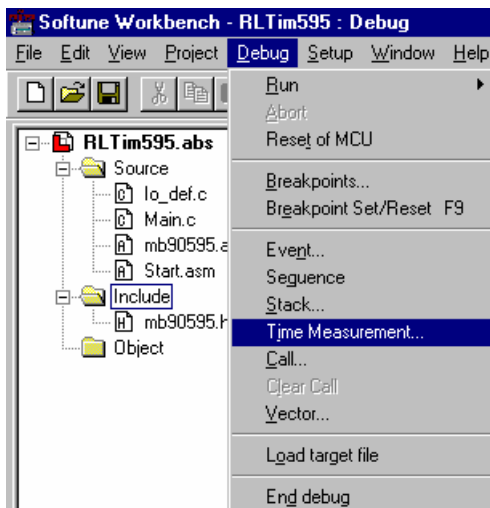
Softune Workbench - RLTim595 : Debug

File Edit View Project Debug Setup Window Help

RLTim595.abs
Source
Io_def.c
Main.c
mb90595.a
Start.asm
Include
mb90595.h
Object

Run
Abort
Reset of MCU
Breakpoints...
Breakpoint Set/Reset F9
Event...
Sequence
Stack...
Time Measurement...
Call...
Clear Call
Vector...
Load target file
End debug